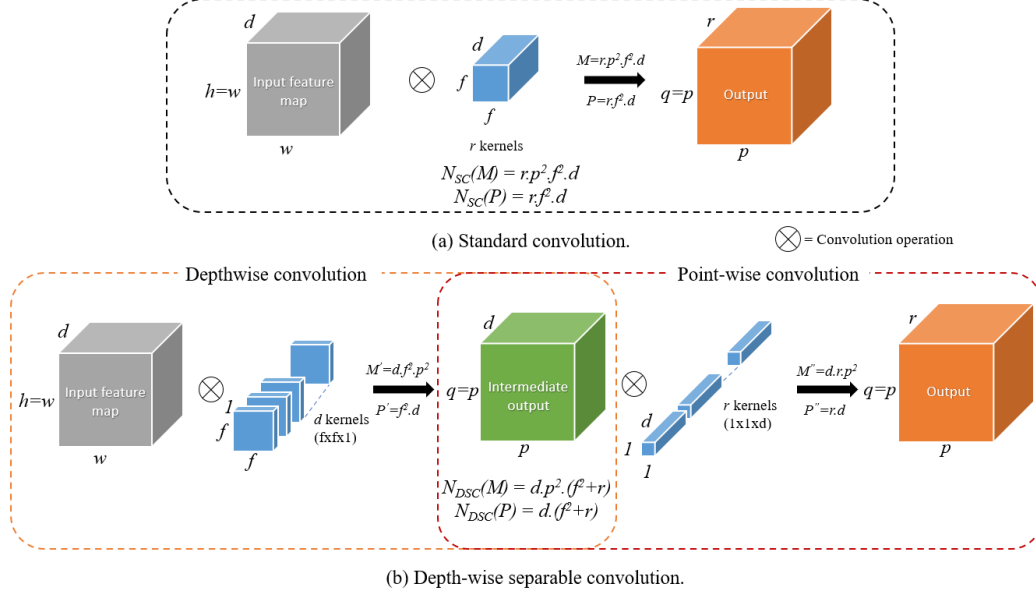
$d$

$h$=$w$ Input feature map

$w$

$\otimes$

$d$

$f$

$f$

$r$ kernels

$M=r.p^2.f^2.d$

$P=r.f^2.d$

$r$

$q$=$p$ Output

$p$

$N_{SC}(M) = r.p^2.f^2.d$
$N_{SC}(P) = r.f^2.d$

(a) Standard convolution.

$\otimes$ = Convolution operation

Depthwise convolution

Point-wise convolution

$d$

$h$=$w$ Input feature map

$w$

$\otimes$

$1$

$f$

$f$

$d$ kernels (fxfx1)

$M'=d.f^2.p^2$

$P'=f^2.d$

$d$

$q$=$p$ Intermediate output

$p$

$N_{DSC}(M) = d.p^2.(f^2+r)$
$N_{DSC}(P) = d.(f^2+r)$

$\otimes$

$d$

$1$

$1$

$r$ kernels (1x1xd)

$M''=d.r.p^2$

$P''=r.d$

$r$

$q$=$p$ Output

$p$

(b) Depth-wise separable convolution.